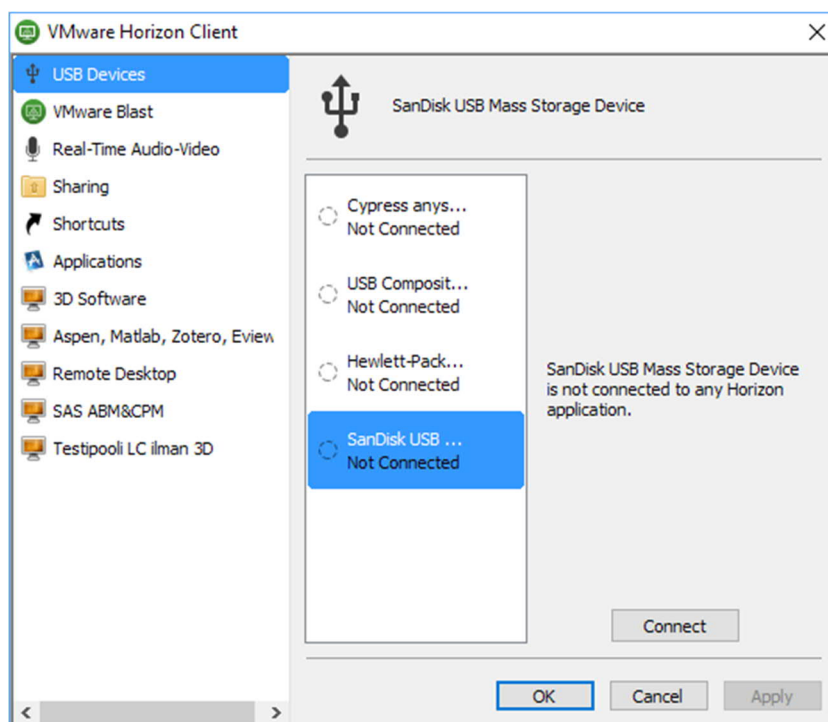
VMware Horizon Client

USB Devices
VMware Blast
Real-Time Audio-Video
Sharing
Shortcuts
Applications
3D Software
Aspen, Matlab, Zotero, Eview
Remote Desktop
SAS ABM&CPM
Testipooli LC ilman 3D

SanDisk USB Mass Storage Device

Cypress anys...
Not Connected

USB Composit...
Not Connected

Hewlett-Pack...
Not Connected

SanDisk USB ...
Not Connected

SanDisk USB Mass Storage Device is not connected to any Horizon application.

Connect

OK
Cancel
Apply